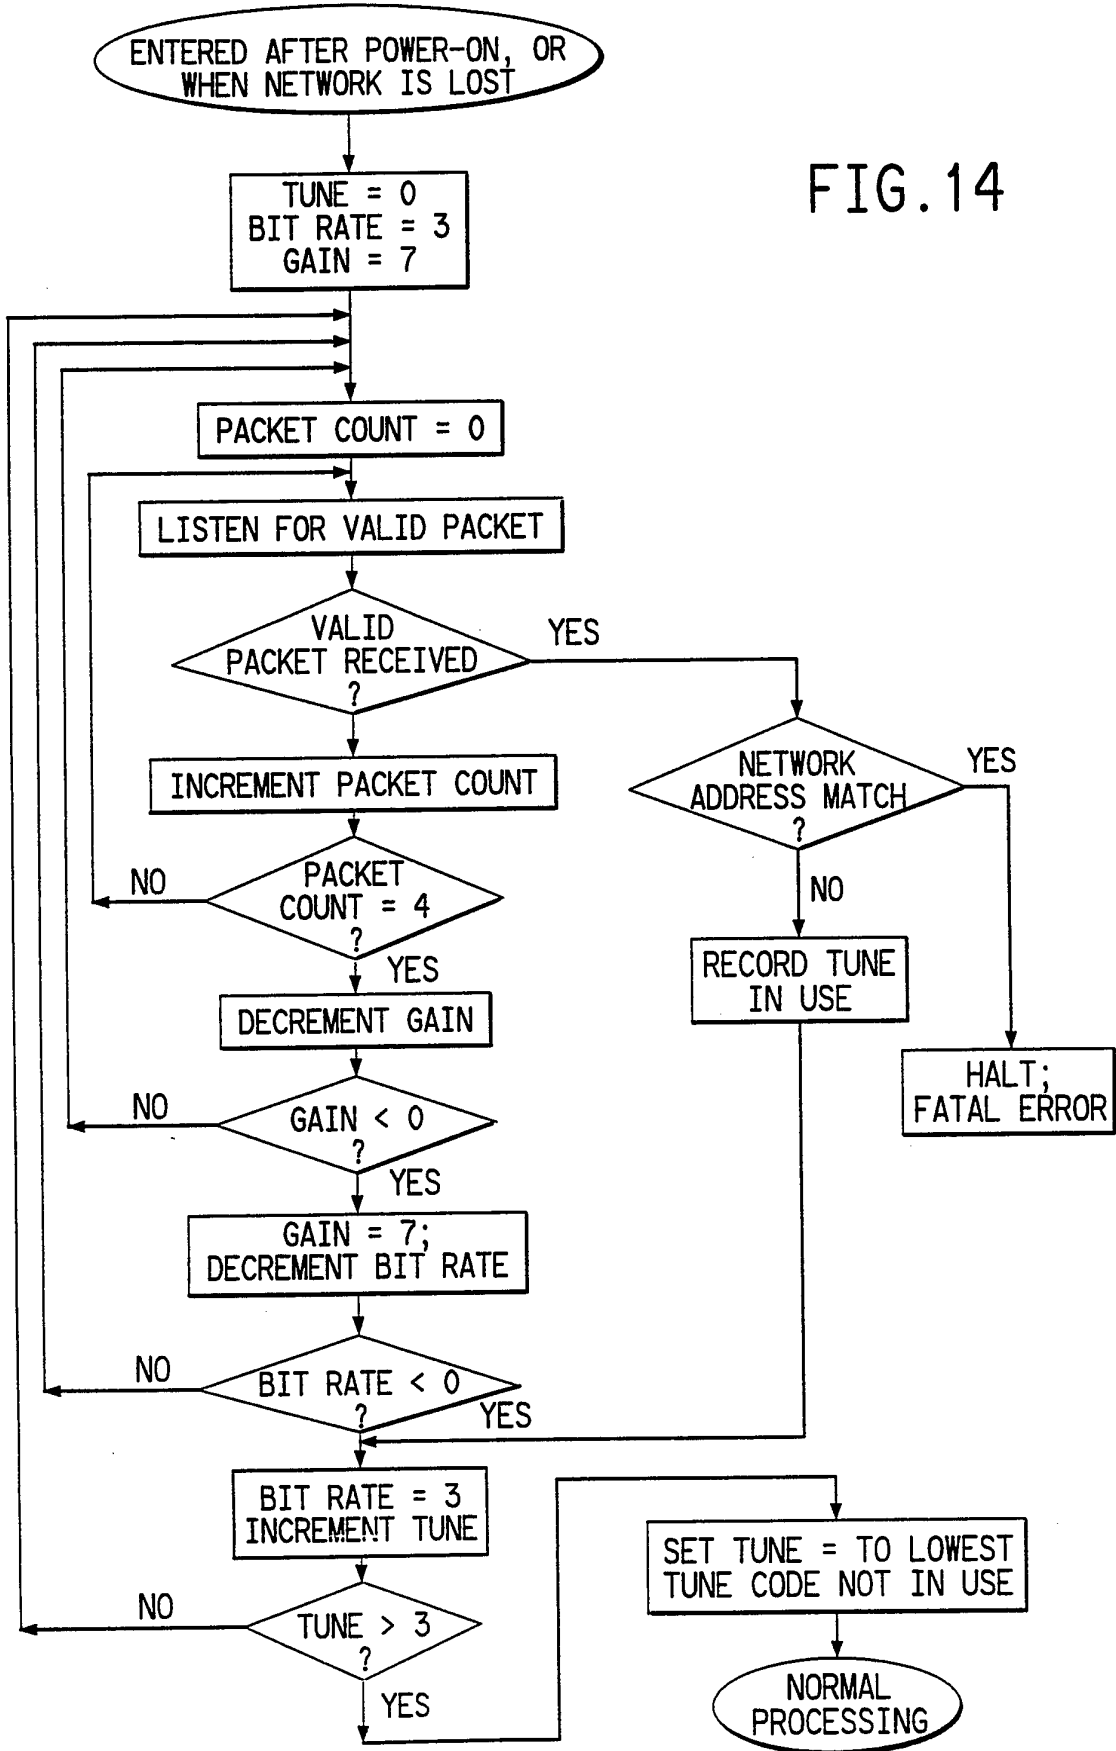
ENTERED AFTER POWER-ON, OR WHEN NETWORK IS LOST

FIG.14

TUNE = 0
BIT RATE = 3
GAIN = 7

PACKET COUNT = 0

LISTEN FOR VALID PACKET

VALID PACKET RECEIVED ?

YES

INCREMENT PACKET COUNT

NETWORK ADDRESS MATCH ?

YES

NO

PACKET COUNT = 4 ?

NO

YES

DECREMENT GAIN

RECORD TUNE IN USE

HALT; FATAL ERROR

NO

GAIN < 0 ?

YES

GAIN = 7; DECREMENT BIT RATE

NO

BIT RATE < 0 ?

YES

BIT RATE = 3
INCREMENT TUNE

SET TUNE = TO LOWEST TUNE CODE NOT IN USE

NO

TUNE > 3 ?

YES

NORMAL PROCESSING